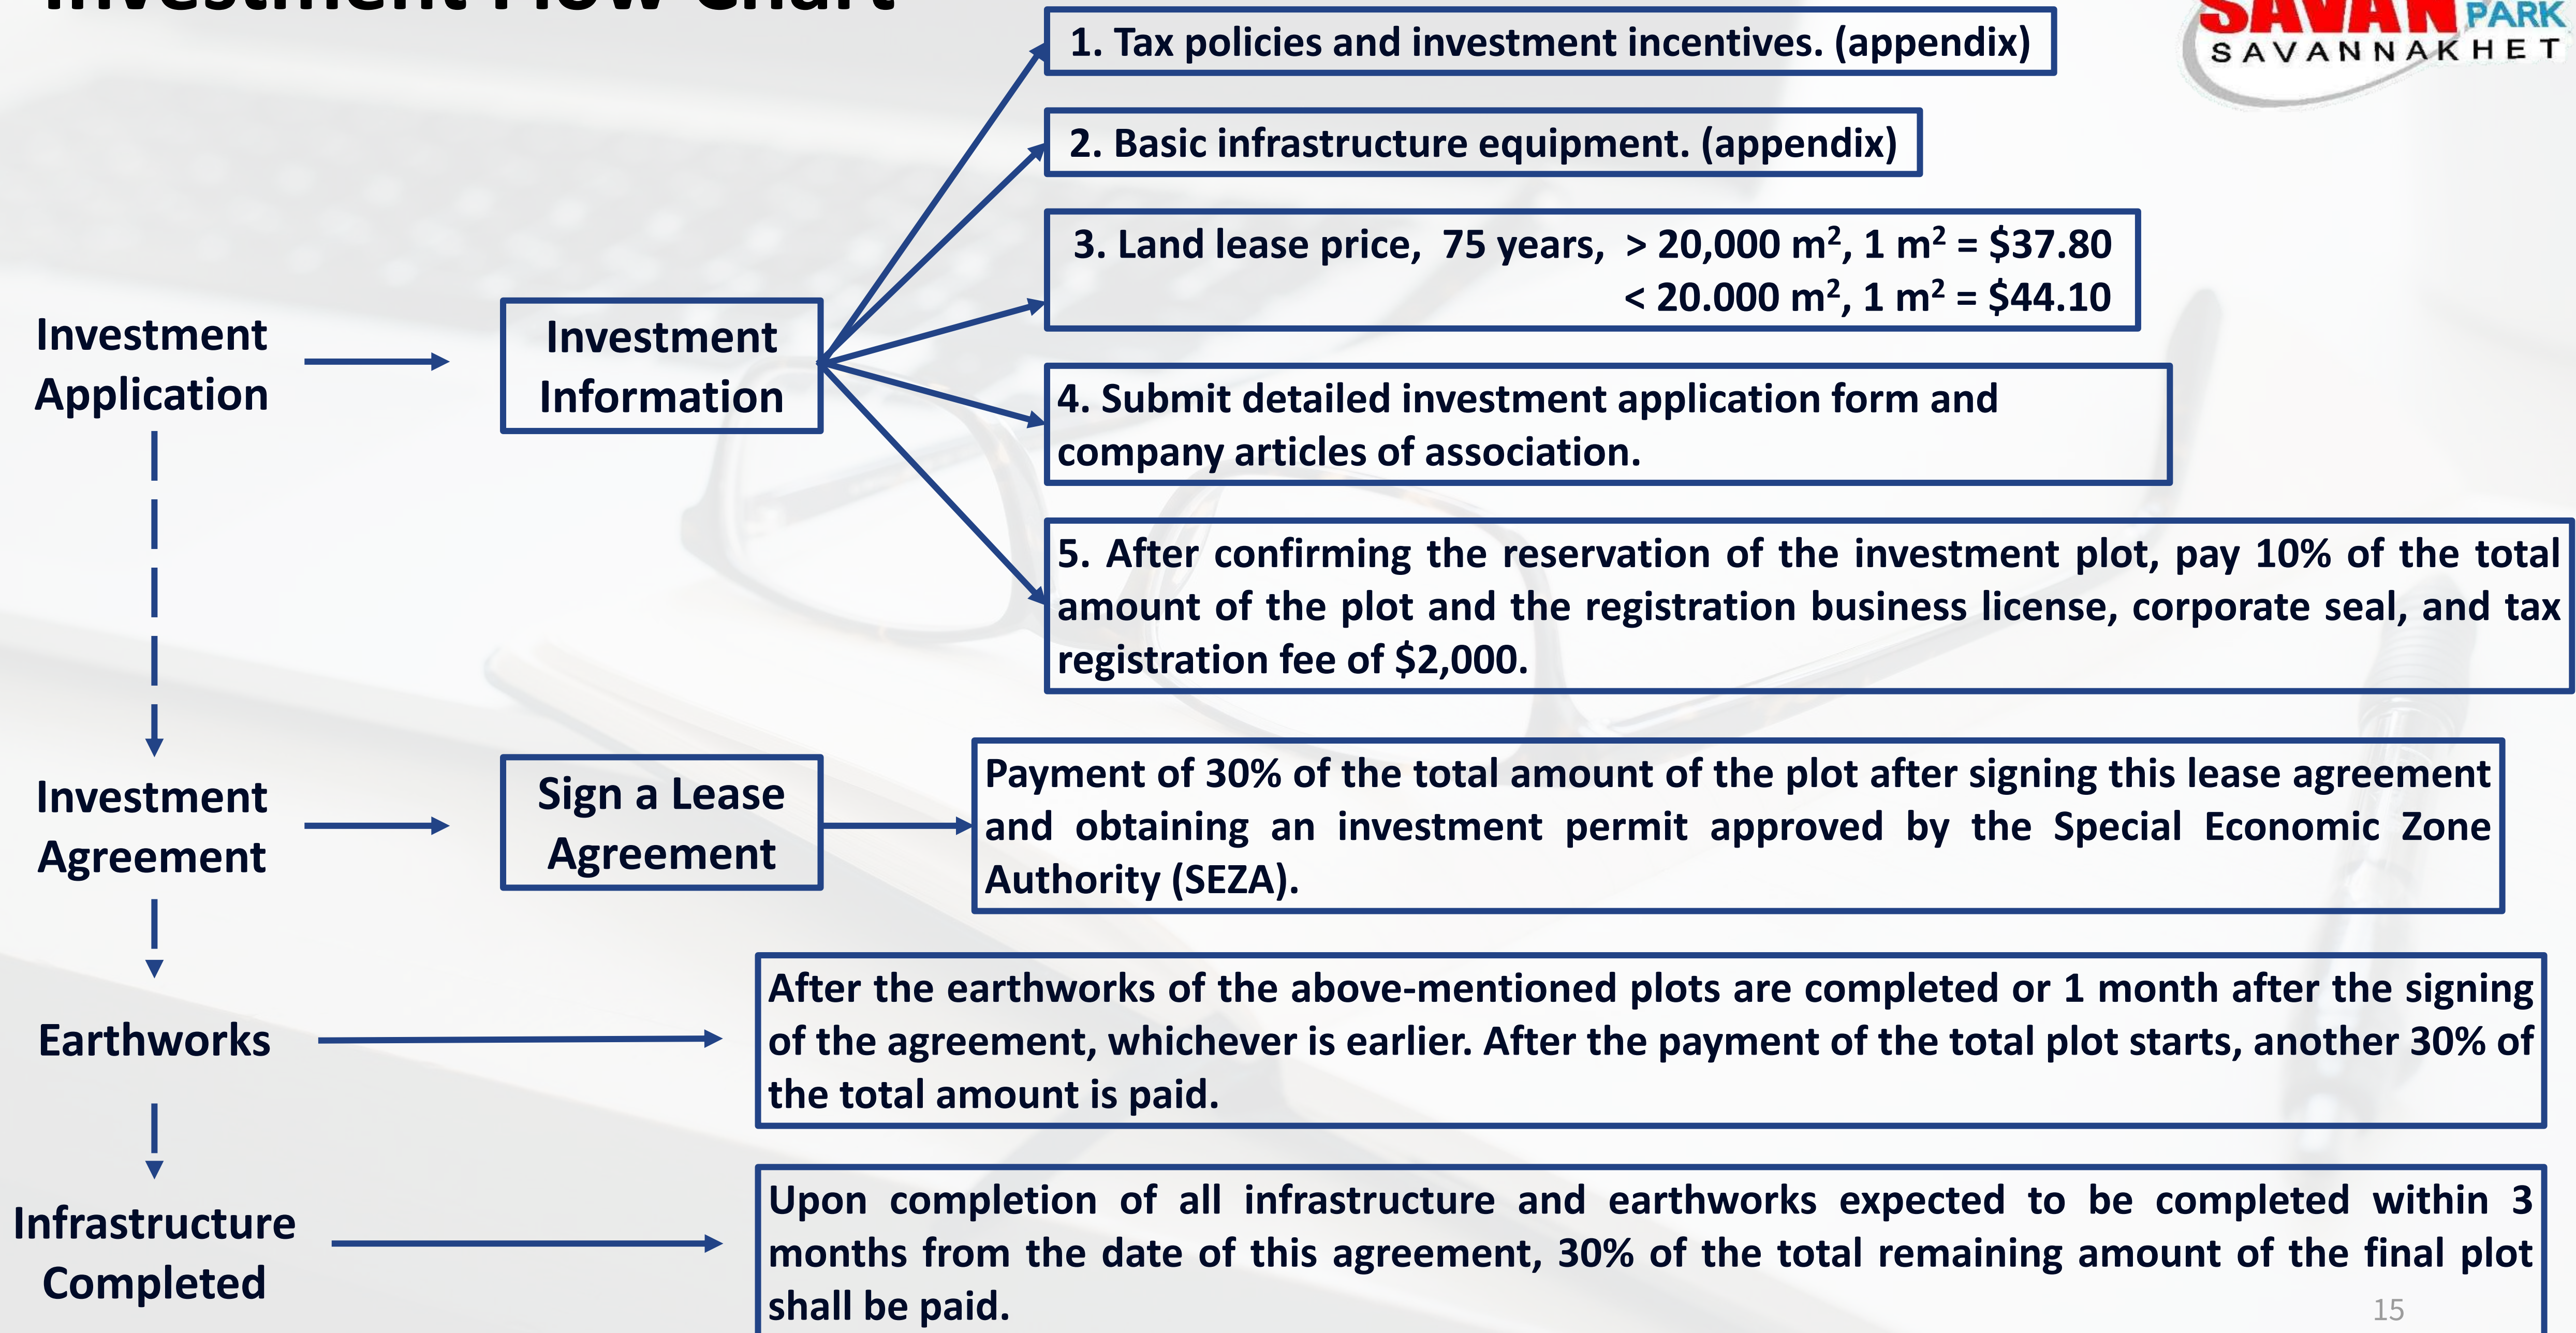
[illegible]

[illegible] PARK
SAVANNAKHET

1. Tax policies and investment incentives. (appendix)

2. Basic infrastructure equipment. (appendix)

3. Land lease price, 75 years, > 20,000 m², 1 m² = \$37.80
< 20.000 m², 1 m² = \$44.10

Investment Application

Investment Information

4. Submit detailed investment application form and company articles of association.

5. After confirming the reservation of the investment plot, pay 10% of the total amount of the plot and the registration business license, corporate seal, and tax registration fee of \$2,000.

Investment Agreement

Sign a Lease Agreement

Payment of 30% of the total amount of the plot after signing this lease agreement and obtaining an investment permit approved by the Special Economic Zone Authority (SEZA).

Earthworks

After the earthworks of the above-mentioned plots are completed or 1 month after the signing of the agreement, whichever is earlier. After the payment of the total plot starts, another 30% of the total amount is paid.

Infrastructure Completed

Upon completion of all infrastructure and earthworks expected to be completed within 3 months from the date of this agreement, 30% of the total remaining amount of the final plot shall be paid.

15